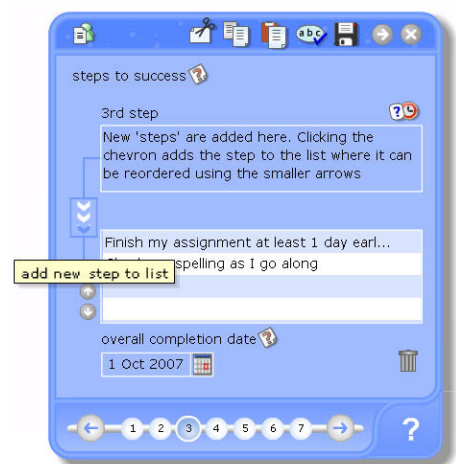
steps to success

3rd step

New 'steps' are added here. Clicking the chevron adds the step to the list where it can be reordered using the smaller arrows

Finish my assignment at least 1 day earl...

add new step to list

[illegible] spelling as I go along

overall completion date

1 Oct 2007

1 2 3 4 5 6 7

?